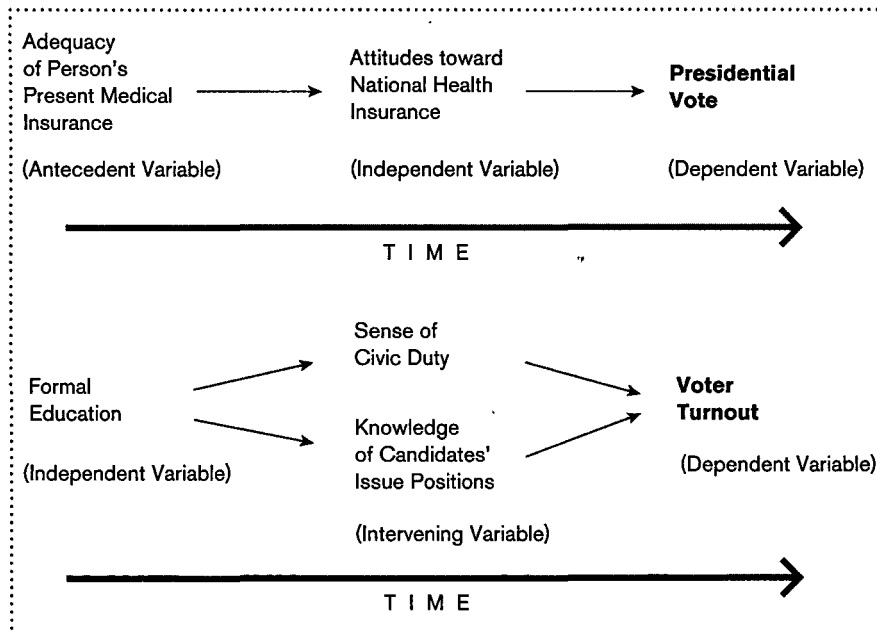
Adequacy of Person's Present Medical Insurance

Attitudes toward National Health Insurance

**Presidential Vote**

(Antecedent Variable)

(Independent Variable)

(Dependent Variable)

T I M E

Formal Education

(Independent Variable)

Sense of Civic Duty

Knowledge of Candidates' Issue Positions

(Intervening Variable)

**Voter Turnout**

(Dependent Variable)

T I M E